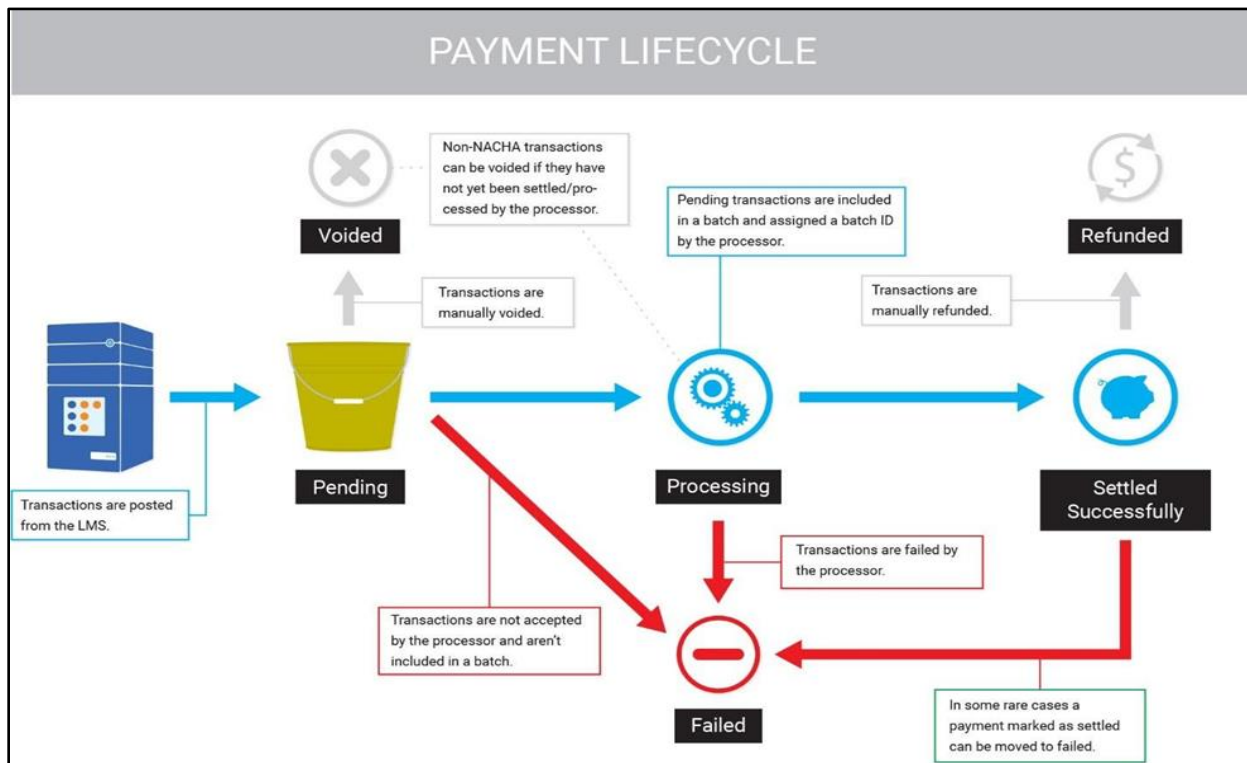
PAYMENT LIFECYCLE

Non-NACHA transactions can be voided if they have not yet been settled/processed by the processor.

Voided

Transactions are manually voided.

Pending transactions are included in a batch and assigned a batch ID by the processor.

Refunded

Transactions are manually refunded.

Transactions are posted from the LMS.

Pending

Processing

Settled Successfully

Transactions are failed by the processor.

Transactions are not accepted by the processor and aren't included in a batch.

Failed

In some rare cases a payment marked as settled can be moved to failed.